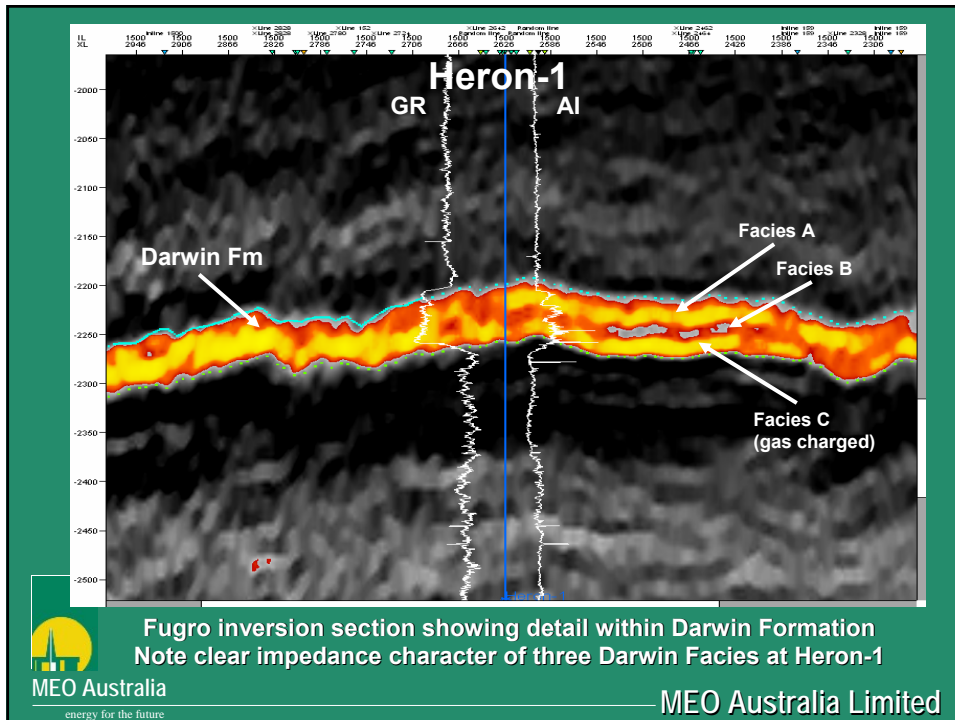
IL XL

Inline 1500 2946 | 1500 2906 | 1500 2866 | XLine 2826 1500 2826 | 1500 2786 | 1500 2746 | 1500 2706 | 1500 2666 | Random line 1500 2626 | Random line 1500 2586 | 1500 2546 | 1500 2506 | XLine 2466 1500 2466 | 1500 2426 | Inline 1500 2386 | 1500 2346 | Inline 1500 2306

Heron-1

GR

AI

-2000
-2050
-2100
-2150
-2200
-2250
-2300
-2350
-2400
-2450
-2500

Darwin Fm

Facies A

Facies B

Facies C
(gas charged)

Fugro inversion section showing detail within Darwin Formation
Note clear impedance character of three Darwin Facies at Heron-1

MEO Australia
energy for the future

MEO Australia Limited